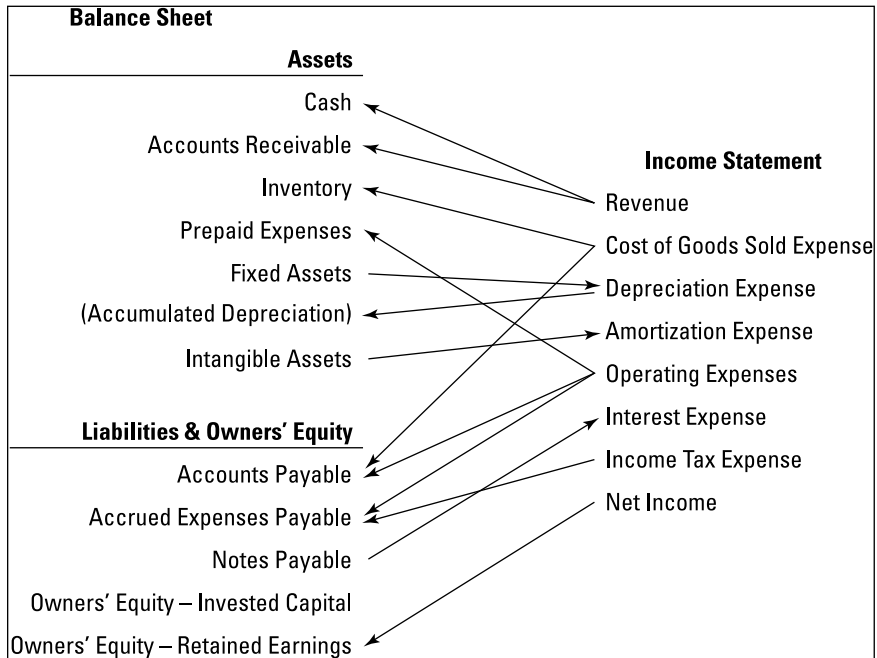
Balance Sheet

Assets

Cash

Accounts Receivable

Inventory

Prepaid Expenses

Fixed Assets

(Accumulated Depreciation)

Intangible Assets

Liabilities & Owners' Equity

Accounts Payable

Accrued Expenses Payable

Notes Payable

Owners' Equity – Invested Capital

Owners' Equity – Retained Earnings

Income Statement

Revenue

Cost of Goods Sold Expense

Depreciation Expense

Amortization Expense

Operating Expenses

Interest Expense

Income Tax Expense

Net Income